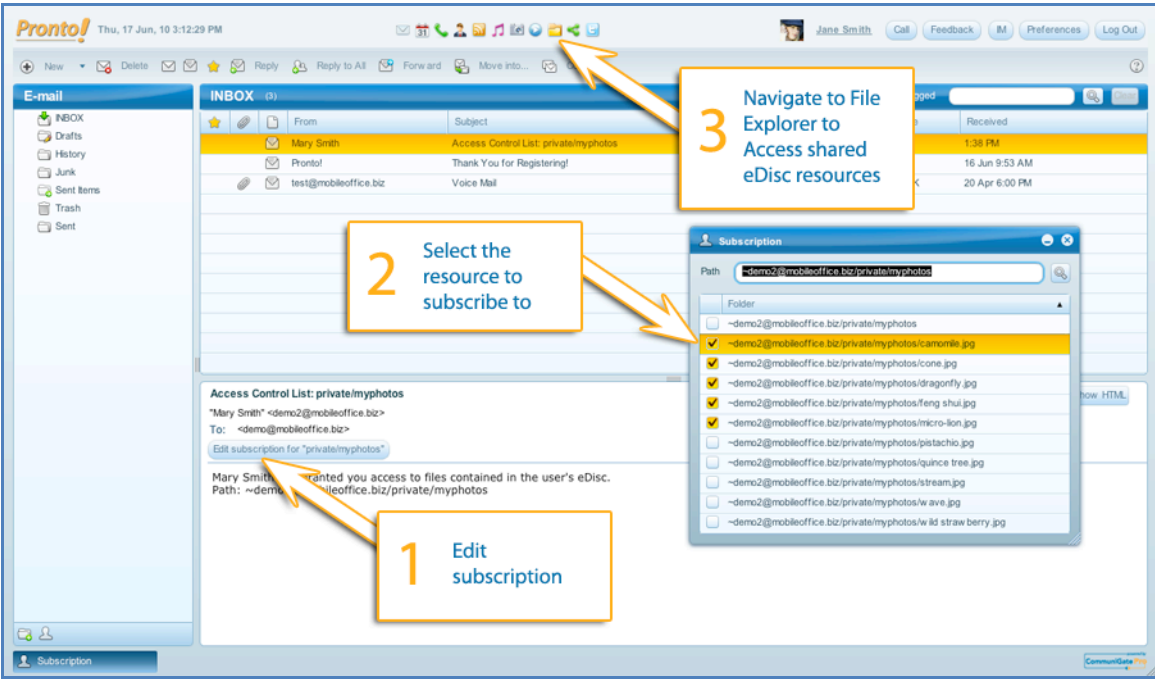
Pronto! Thu, 17 Jun, 10 3:12:29 PM

Jane Smith Call Feedback IM Preferences Log Out

New Delete Reply Reply to All Forward Move into...

E-mail

INBOX
Drafts
History
Junk
Sent Items
Trash
Sent

INBOX (3)

Flagged

| | | | From | Subject | | Received |
|---|---|---|---|---|---|---|
| | | | Mary Smith | Access Control List: private/myphotos | | 1:38 PM |
| | | | Pronto! | Thank You for Registering! | | 16 Jun 9:53 AM |
| | | | test@mobileoffice.biz | Voice Mail | K | 20 Apr 6:00 PM |

3 Navigate to File Explorer to Access shared eDisc resources

2 Select the resource to subscribe to

Subscription

Path ~demo2@mobileoffice.biz/private/myphotos

Folder
~demo2@mobileoffice.biz/private/myphotos
~demo2@mobileoffice.biz/private/myphotos/camomile.jpg
~demo2@mobileoffice.biz/private/myphotos/cone.jpg
~demo2@mobileoffice.biz/private/myphotos/dragonfly.jpg
~demo2@mobileoffice.biz/private/myphotos/feng shui.jpg
~demo2@mobileoffice.biz/private/myphotos/micro-lion.jpg
~demo2@mobileoffice.biz/private/myphotos/pistachio.jpg
~demo2@mobileoffice.biz/private/myphotos/quince tree.jpg
~demo2@mobileoffice.biz/private/myphotos/stream.jpg
~demo2@mobileoffice.biz/private/myphotos/wave.jpg
~demo2@mobileoffice.biz/private/myphotos/wild strawberry.jpg

Access Control List: private/myphotos
"Mary Smith" <demo2@mobileoffice.biz>
To: <demo@mobileoffice.biz>
Edit subscription for "private/myphotos"

how HTML

Mary Smith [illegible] granted you access to files contained in the user's eDisc.
Path: ~demo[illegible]bileoffice.biz/private/myphotos

1 Edit subscription

Subscription

CommuniGate Pro